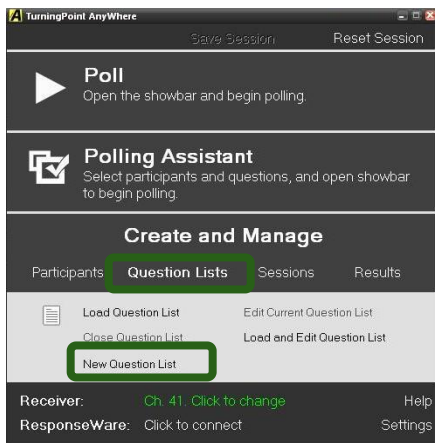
TurningPoint AnyWhere

Save Session Reset Session

Poll
Open the showbar and begin polling.

Polling Assistant
Select participants and questions, and open showbar to begin polling.

Create and Manage

Participants Question Lists Sessions Results

Load Question List
Close Question List
New Question List

Edit Current Question List
Load and Edit Question List

Receiver: Ch. 41. Click to change Help
ResponseWare: Click to connect Settings